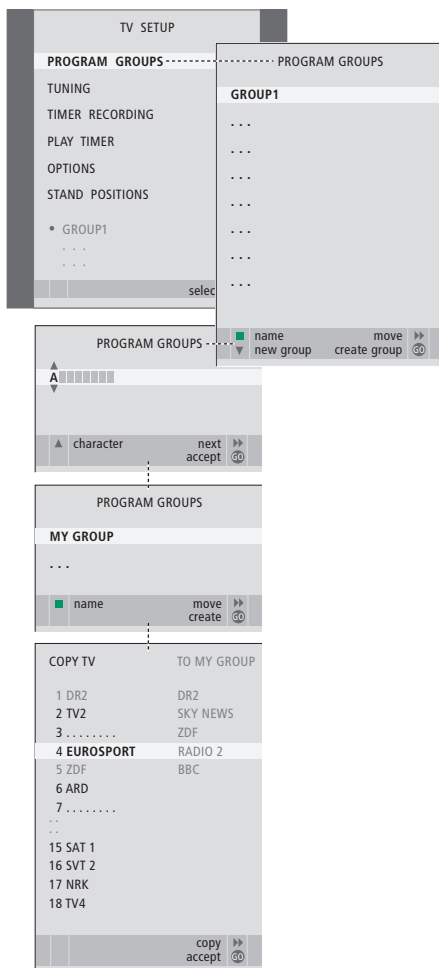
TV SETUP

PROGRAM GROUPS
TUNING
TIMER RECORDING
PLAY TIMER
OPTIONS
STAND POSITIONS

GROUP1
. . .
. . .

selec

PROGRAM GROUPS

GROUP1
. . .
. . .
. . .
. . .
. . .
. . .
. . .

name
new group
move
create group

PROGRAM GROUPS

A

character
next
accept

PROGRAM GROUPS

MY GROUP
. . .

name
move
create

COPY TV
TO MY GROUP

1 DR2
2 TV2
3 . . . . . . . .
4 EUROSPORT
5 ZDF
6 ARD
7 . . . . . . . .
15 SAT 1
16 SVT 2
17 NRK
18 TV4

DR2
SKY NEWS
ZDF
RADIO 2
BBC

copy
accept